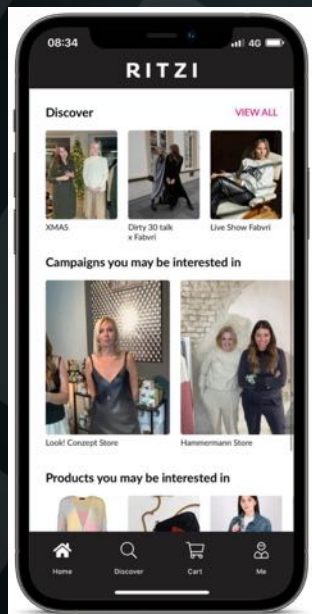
08:34
4G

RITZI

Discover
VIEW ALL

XMAS
Dirty 30 talk x Fabvri
Live Show Fabvri

Campaigns you may be interested in

Look! Conzept Store
Hammermann Store

Products you may be interested in

Home
Discover
Cart
Me